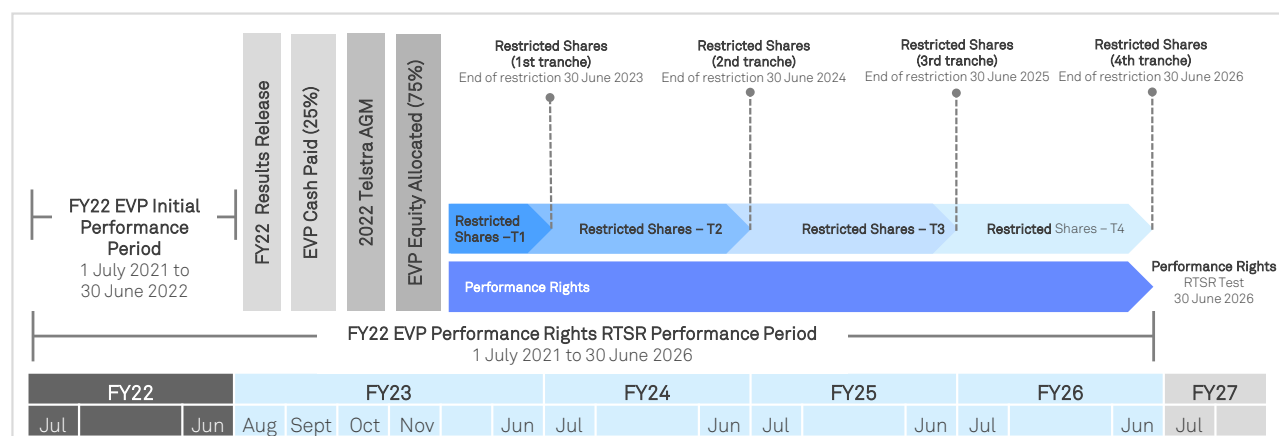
FY22 EVP Initial Performance Period
1 July 2021 to 30 June 2022

FY22 Results Release

EVP Cash Paid (25%)

2022 Telstra AGM

EVP Equity Allocated (75%)

Restricted Shares
(1st tranche)
End of restriction 30 June 2023

Restricted Shares
(2nd tranche)
End of restriction 30 June 2024

Restricted Shares
(3rd tranche)
End of restriction 30 June 2025

Restricted Shares
(4th tranche)
End of restriction 30 June 2026

Restricted Shares – T1

Restricted Shares – T2

Restricted Shares – T3

Restricted Shares – T4

Performance Rights

Performance Rights
RTSR Test
30 June 2026

FY22 EVP Performance Rights RTSR Performance Period
1 July 2021 to 30 June 2026

| FY22 | | | FY23 | | | | | | FY24 | | FY25 | | FY26 | | FY27 |
|---|---|---|---|---|---|---|---|---|---|---|---|---|---|---|---|
| Jul | | Jun | Aug | Sept | Oct | Nov | | Jun | Jul | Jun | Jul | Jun | Jul | Jun | Jul |